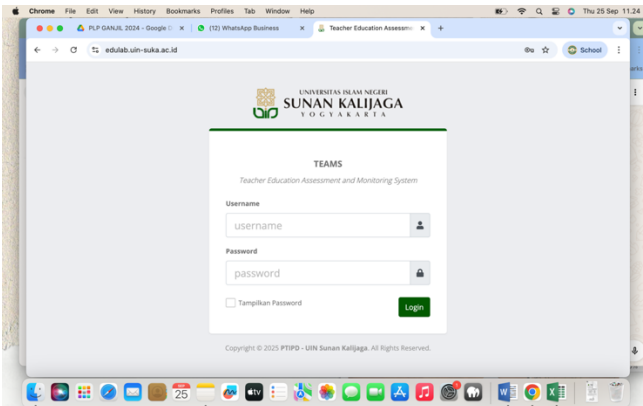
Chrome File Edit View History Bookmarks Profiles Tab Window Help

Thu 25 Sep 11.24

PLP GANJIL 2024 - Google D ×
(12) WhatsApp Business ×
Teacher Education Assessme ×
+

edulab.uin-suka.ac.id

School

UNIVERSITAS ISLAM NEGERI
SUNAN KALIJAGA
YOGYAKARTA

TEAMS

Teacher Education Assessment and Monitoring System

Username

username

Password

password

Tampilkan Password

Login

Copyright © 2025 PTIPD - UIN Sunan Kalijaga. All Rights Reserved.

25